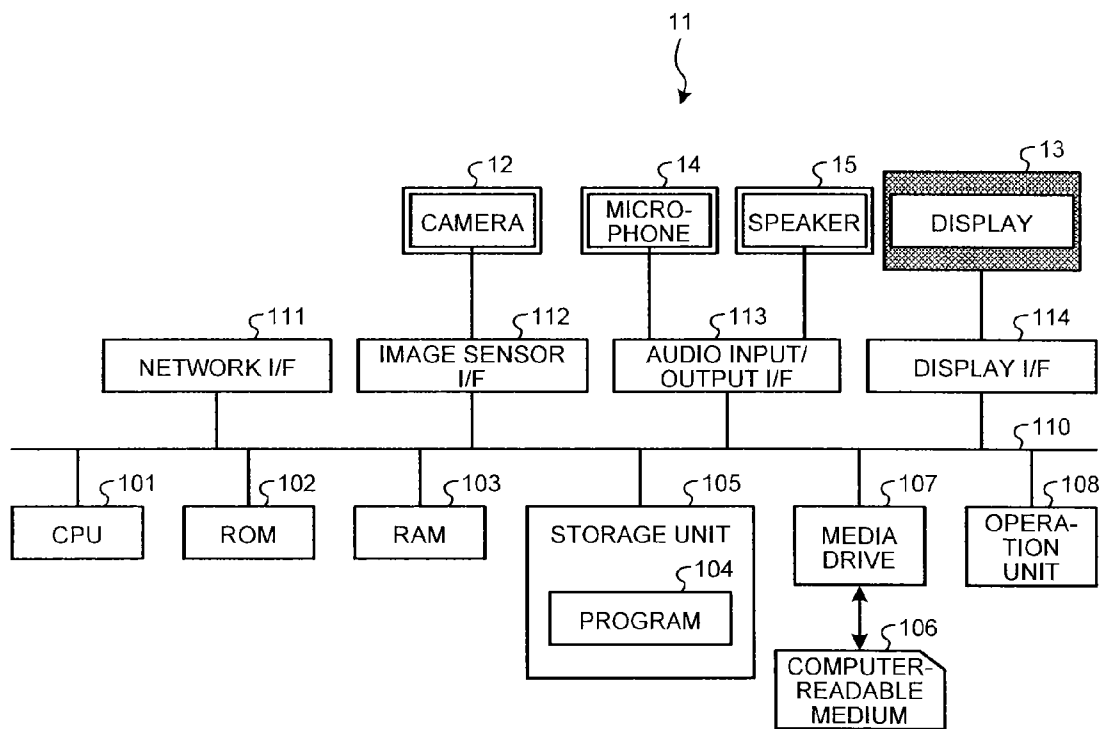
11

12
CAMERA

14
MICRO-PHONE

15
SPEAKER

13
DISPLAY

111
NETWORK I/F

112
IMAGE SENSOR I/F

113
AUDIO INPUT/ OUTPUT I/F

114
DISPLAY I/F

110

101
CPU

102
ROM

103
RAM

105
STORAGE UNIT

104
PROGRAM

107
MEDIA DRIVE

108
OPERA-TION UNIT

106
COMPUTER-READABLE MEDIUM